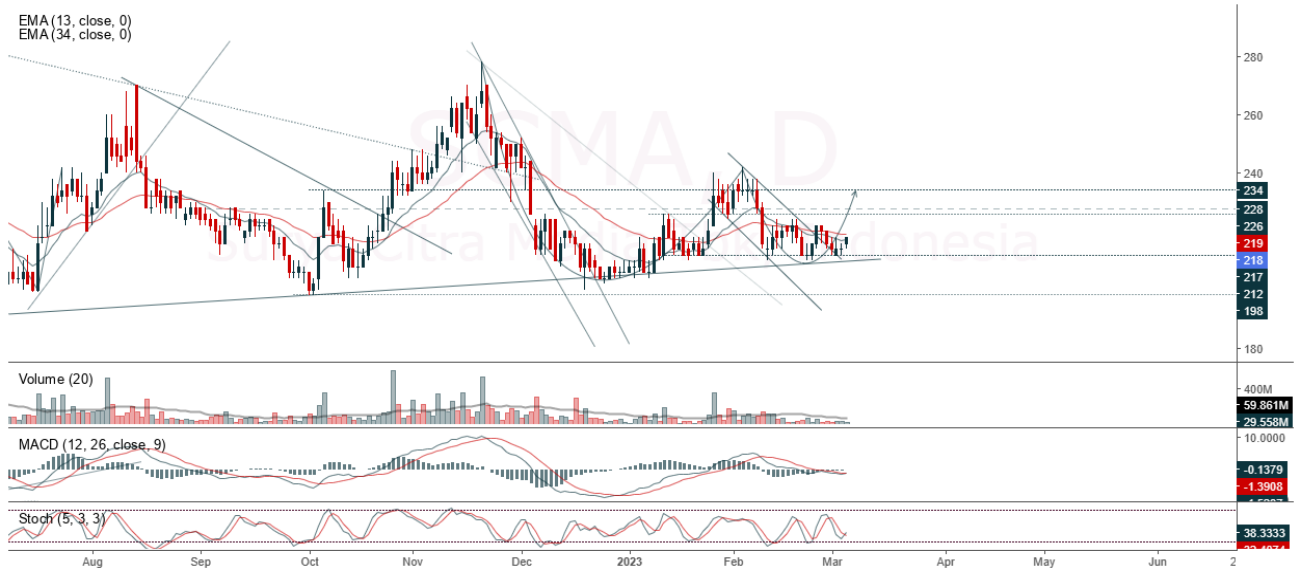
EMA (13, close, 0)
EMA (34, close, 0)

SSMA, D
Surya Citra Media Indonesia

280
260
240
234
228
226
219
218
217
212
198
180

Volume (20)
400M
59.861M
29.558M

MACD (12, 26, close, 9)
10.0000
-0.1379
-1.3908
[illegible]

Stoch (5, 3, 3)
38.3333
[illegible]

Aug
Sep
Oct
Nov
Dec
2023
Feb
Mar
Apr
May
Jun
2